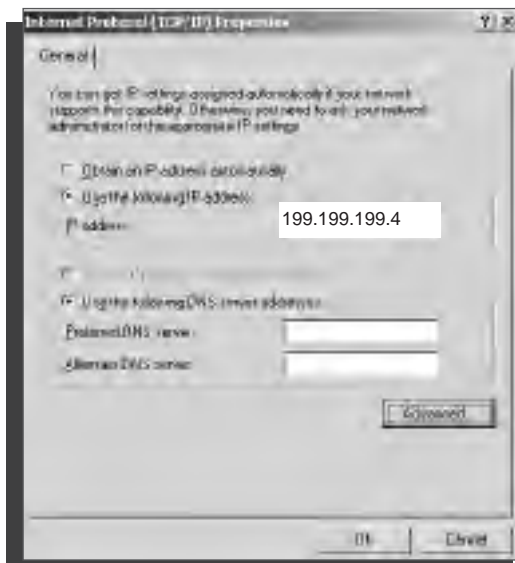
Internet Protocol (TCP/IP) Properties ? X

General

You can get IP settings assigned automatically if your network supports this capability. Otherwise, you need to ask your network administrator for the appropriate IP settings.

Obtain an IP address automatically

Use the following IP address:

IP address: 199.199.199.4

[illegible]

Use the following DNS server addresses:

Preferred DNS server:

Alternate DNS server:

Advanced...

OK Cancel